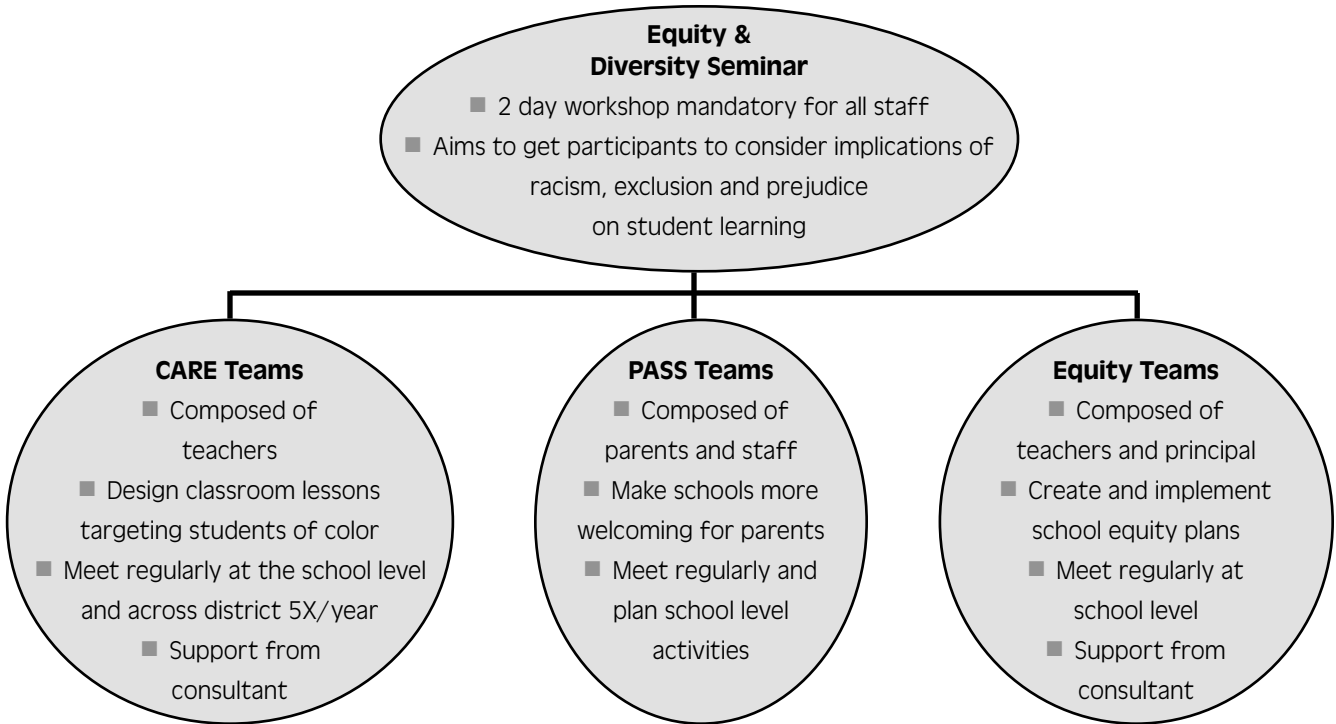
Equity & Diversity Seminar

■ 2 day workshop mandatory for all staff

■ Aims to get participants to consider implications of racism, exclusion and prejudice on student learning

CARE Teams

■ Composed of teachers

■ Design classroom lessons targeting students of color

■ Meet regularly at the school level and across district 5X/year

■ Support from consultant

PASS Teams

■ Composed of parents and staff

■ Make schools more welcoming for parents

■ Meet regularly and plan school level activities

Equity Teams

■ Composed of teachers and principal

■ Create and implement school equity plans

■ Meet regularly at school level

■ Support from consultant